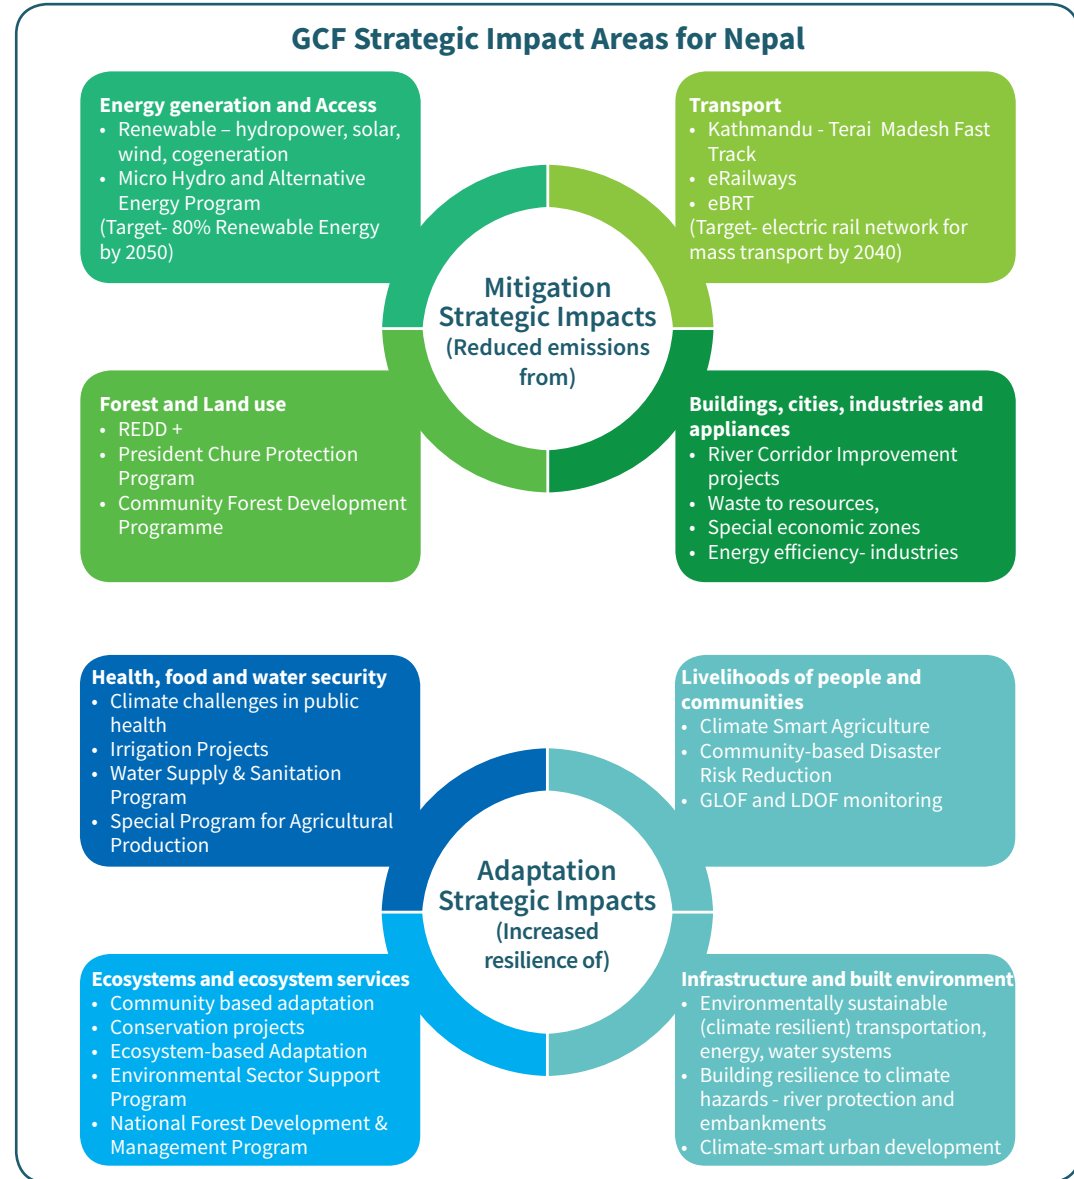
GCF Strategic Impact Areas for Nepal

Energy generation and Access
- Renewable – hydropower, solar, wind, cogeneration
- Micro Hydro and Alternative Energy Program
(Target- 80% Renewable Energy by 2050)

Transport
- Kathmandu - Terai Madesh Fast Track
- eRailways
- eBRT
(Target- electric rail network for mass transport by 2040)

Mitigation Strategic Impacts (Reduced emissions from)

Forest and Land use
- REDD +
- President Chure Protection Program
- Community Forest Development Programme

Buildings, cities, industries and appliances
- River Corridor Improvement projects
- Waste to resources,
- Special economic zones
- Energy efficiency- industries

Health, food and water security
- Climate challenges in public health
- Irrigation Projects
- Water Supply & Sanitation Program
- Special Program for Agricultural Production

Livelihoods of people and communities
- Climate Smart Agriculture
- Community-based Disaster Risk Reduction
- GLOF and LDOF monitoring

Adaptation Strategic Impacts (Increased resilience of)

Ecosystems and ecosystem services
- Community based adaptation
- Conservation projects
- Ecosystem-based Adaptation
- Environmental Sector Support Program
- National Forest Development & Management Program

Infrastructure and built environment
- Environmentally sustainable (climate resilient) transportation, energy, water systems
- Building resilience to climate hazards - river protection and embankments
- Climate-smart urban development